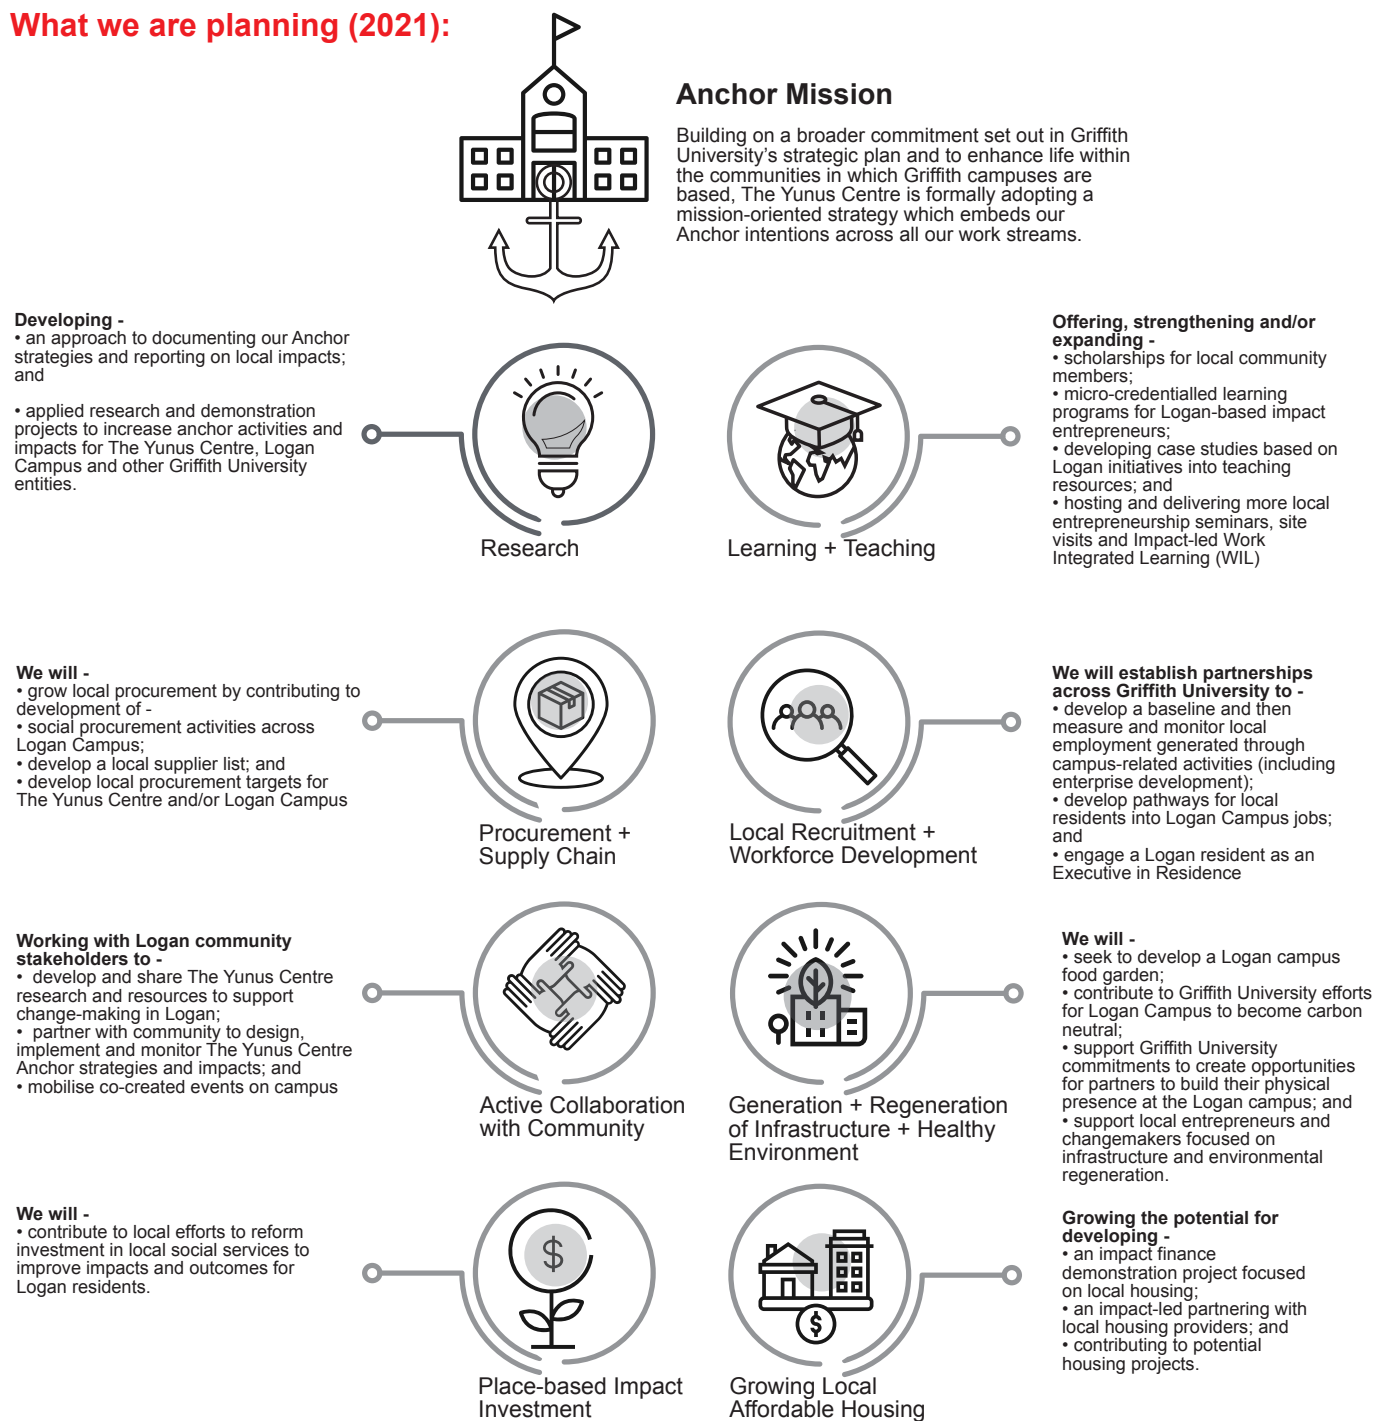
What we are planning (2021):

Anchor Mission

Building on a broader commitment set out in Griffith University's strategic plan and to enhance life within the communities in which Griffith campuses are based, The Yunus Centre is formally adopting a mission-oriented strategy which embeds our Anchor intentions across all our work streams.

Developing -
• an approach to documenting our Anchor strategies and reporting on local impacts; and

• applied research and demonstration projects to increase anchor activities and impacts for The Yunus Centre, Logan Campus and other Griffith University entities.

Research

Learning + Teaching

Offering, strengthening and/or expanding -
• scholarships for local community members;
• micro-credentialled learning programs for Logan-based impact entrepreneurs;
• developing case studies based on Logan initiatives into teaching resources; and
• hosting and delivering more local entrepreneurship seminars, site visits and Impact-led Work Integrated Learning (WIL)

We will -
• grow local procurement by contributing to development of -
• social procurement activities across Logan Campus;
• develop a local supplier list; and
• develop local procurement targets for The Yunus Centre and/or Logan Campus

Procurement + Supply Chain

Local Recruitment + Workforce Development

We will establish partnerships across Griffith University to -
• develop a baseline and then measure and monitor local employment generated through campus-related activities (including enterprise development);
• develop pathways for local residents into Logan Campus jobs; and
• engage a Logan resident as an Executive in Residence

Working with Logan community stakeholders to -
• develop and share The Yunus Centre research and resources to support change-making in Logan;
• partner with community to design, implement and monitor The Yunus Centre Anchor strategies and impacts; and
• mobilise co-created events on campus

Active Collaboration with Community

Generation + Regeneration of Infrastructure + Healthy Environment

We will -
• seek to develop a Logan campus food garden;
• contribute to Griffith University efforts for Logan Campus to become carbon neutral;
• support Griffith University commitments to create opportunities for partners to build their physical presence at the Logan campus; and
• support local entrepreneurs and changemakers focused on infrastructure and environmental regeneration.

We will -
• contribute to local efforts to reform investment in local social services to improve impacts and outcomes for Logan residents.

$

Place-based Impact Investment

Growing Local Affordable Housing

Growing the potential for developing -
• an impact finance demonstration project focused on local housing;
• an impact-led partnering with local housing providers; and
• contributing to potential housing projects.